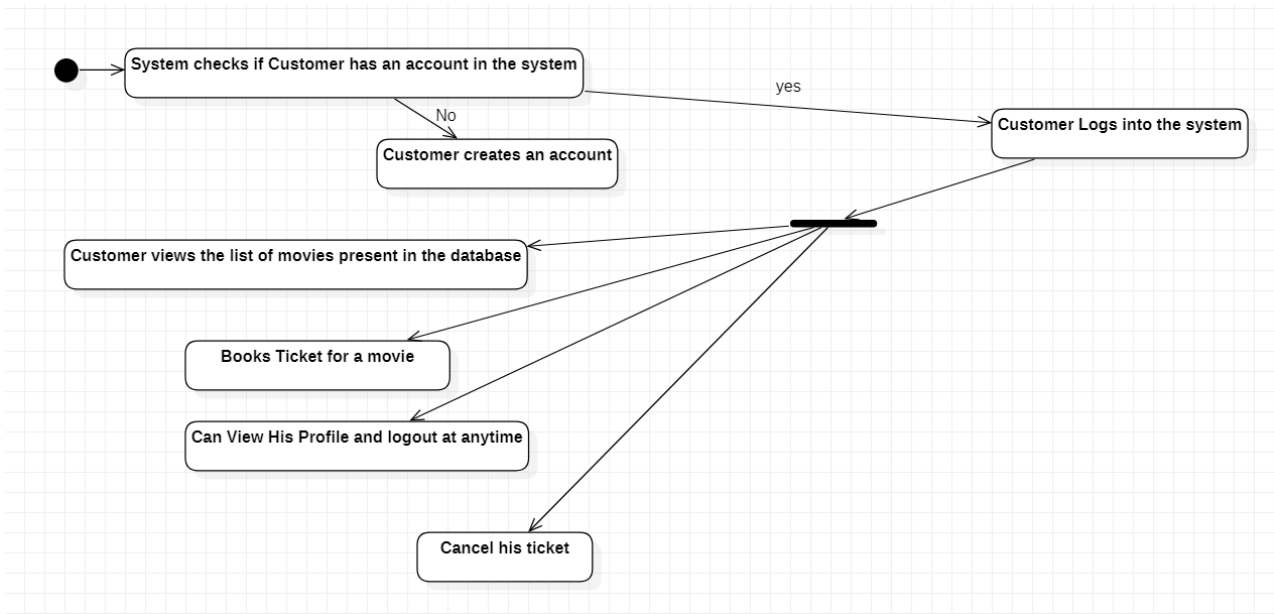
System checks if Customer has an account in the system

yes

No

Customer creates an account

Customer Logs into the system

Customer views the list of movies present in the database

Books Ticket for a movie

Can View His Profile and logout at anytime

Cancel his ticket